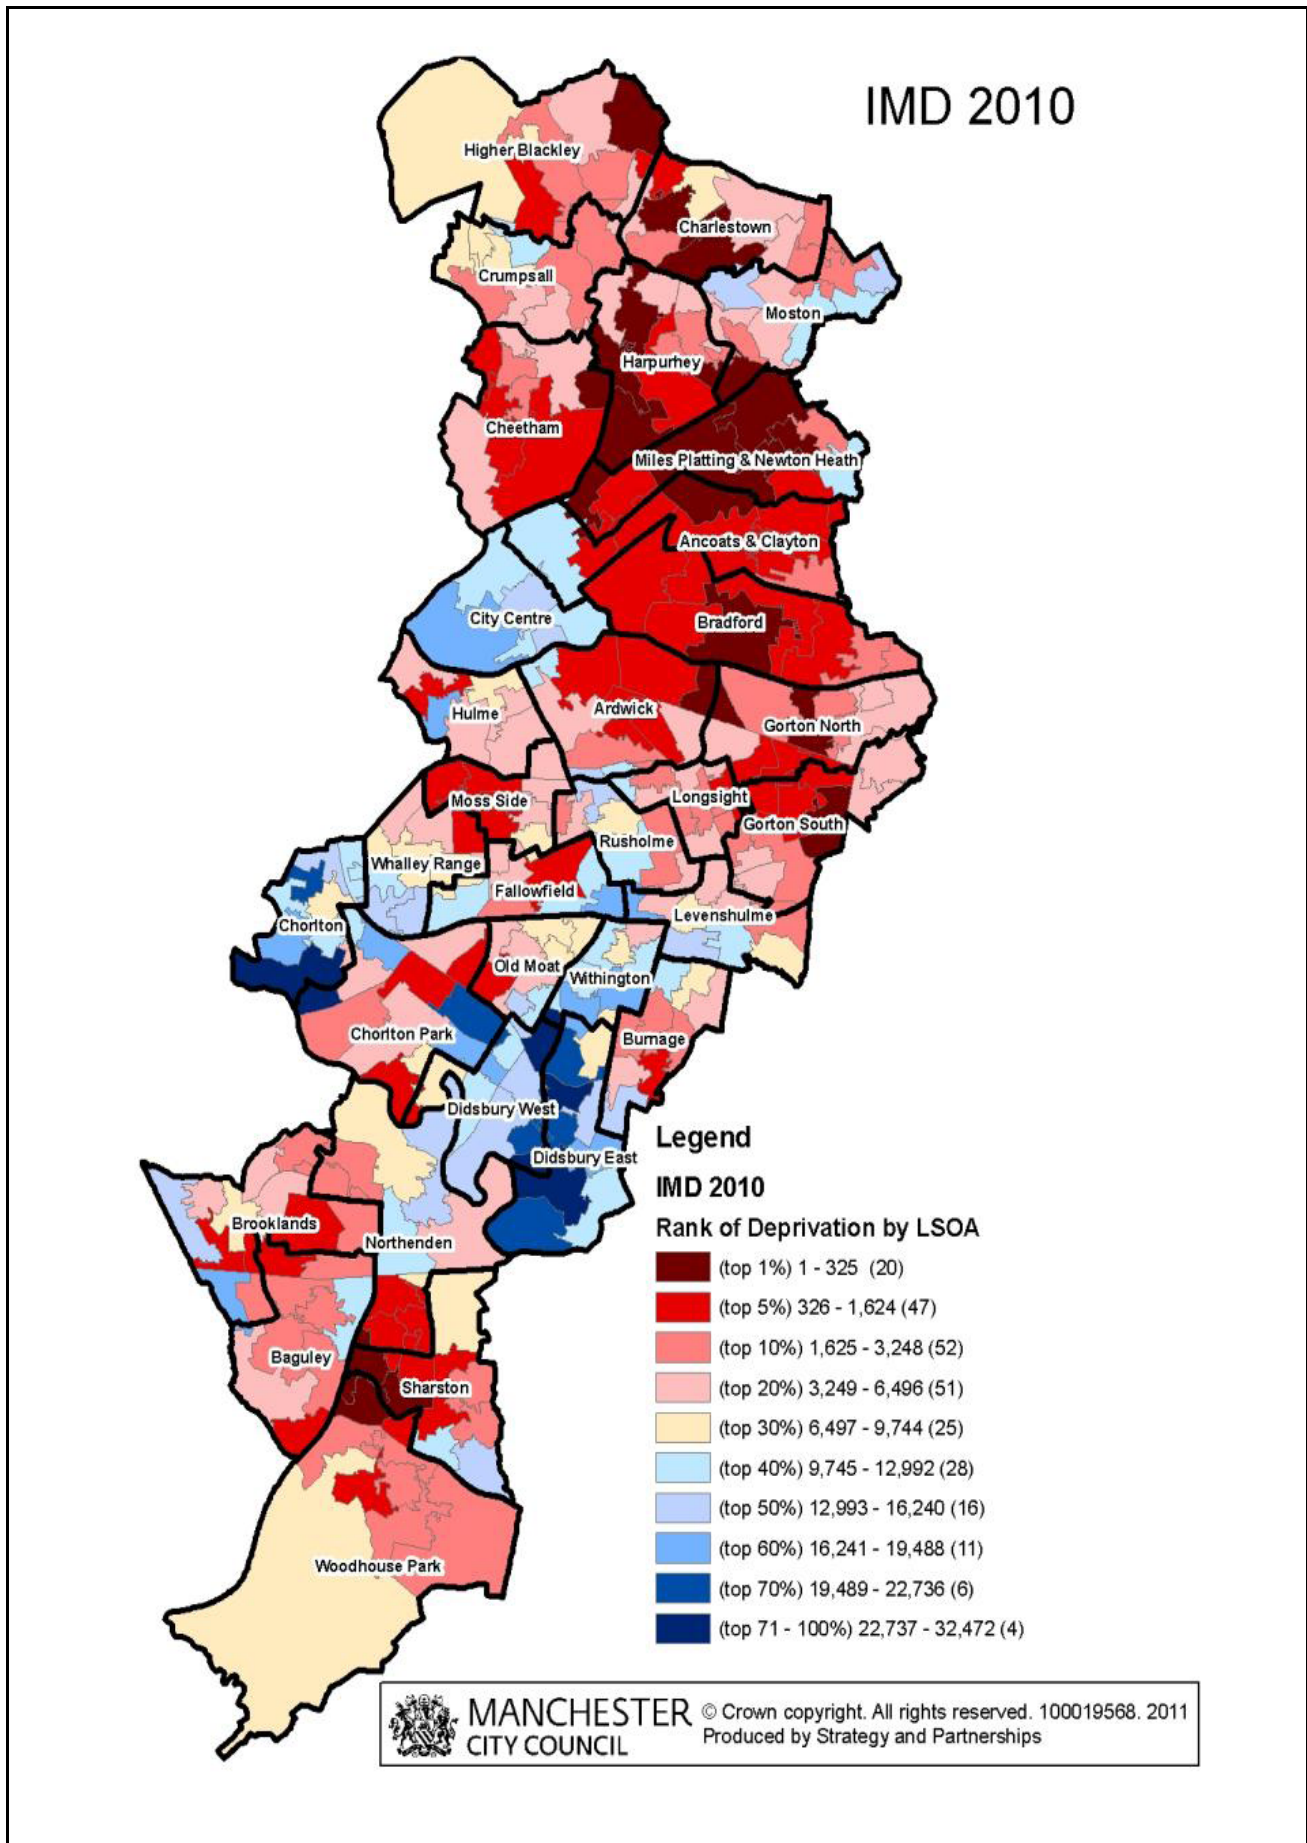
IMD 2010

Higher Blackley
Charlestown
Crumpsall
Moston
Harpurhey
Cheetham
Miles Platting & Newton Heath
Ancoats & Clayton
City Centre
Bradford
Hulme
Ardwick
Gorton North
Moss Side
Longsight
Gorton South
Rusholme
Whalley Range
Fallowfield
Levenshulme
Chorlton
Old Moat
Withington
Chorlton Park
Burnage
Didsbury West
Didsbury East
Brooklands
Northenden
Baguley
Sharston
Woodhouse Park

Legend

IMD 2010

Rank of Deprivation by LSOA

(top 1%) 1 - 325 (20)
(top 5%) 326 - 1,624 (47)
(top 10%) 1,625 - 3,248 (52)
(top 20%) 3,249 - 6,496 (51)
(top 30%) 6,497 - 9,744 (25)
(top 40%) 9,745 - 12,992 (28)
(top 50%) 12,993 - 16,240 (16)
(top 60%) 16,241 - 19,488 (11)
(top 70%) 19,489 - 22,736 (6)
(top 71 - 100%) 22,737 - 32,472 (4)

MANCHESTER CITY COUNCIL
© Crown copyright. All rights reserved. 100019568. 2011
Produced by Strategy and Partnerships